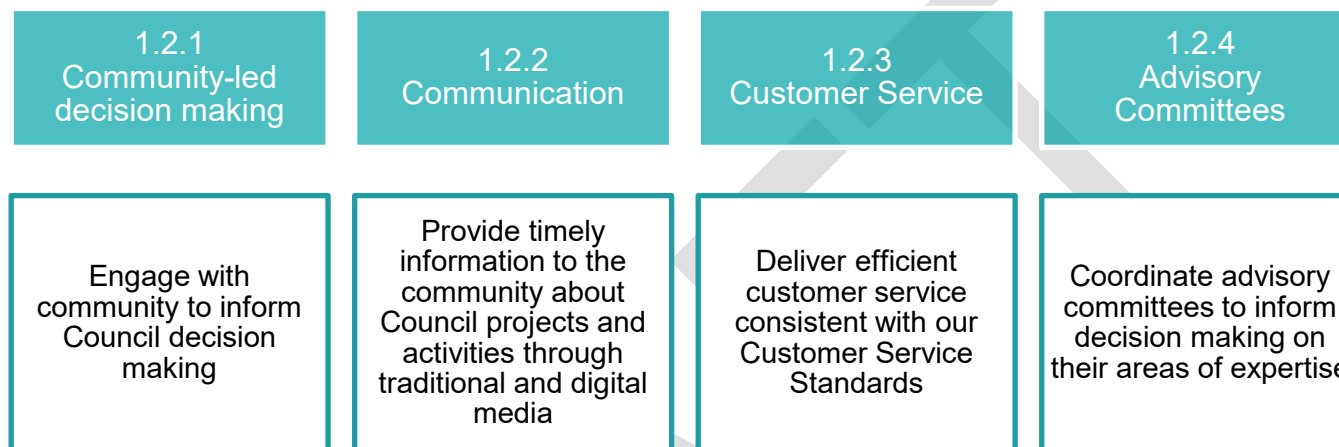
1.2.1
Community-led decision making

1.2.2
Communication

1.2.3
Customer Service

1.2.4
Advisory Committees

Engage with community to inform Council decision making

Provide timely information to the community about Council projects and activities through traditional and digital media

Deliver efficient customer service consistent with our Customer Service Standards

Coordinate advisory committees to inform decision making on their areas of expertise